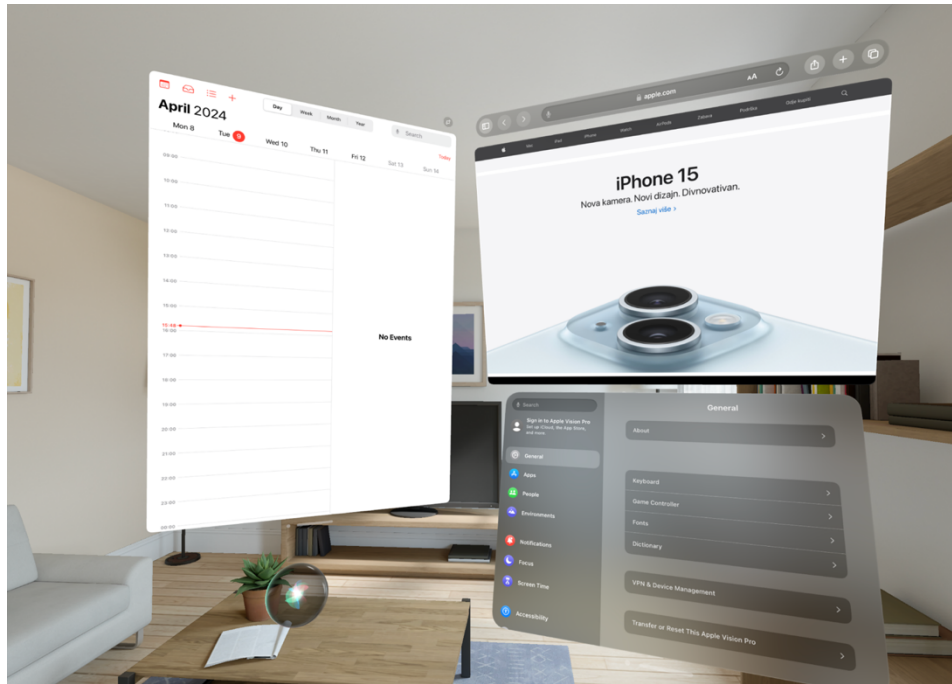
April 2024

Day Week Month Year

Search

Mon 8 Tue 9 Wed 10 Thu 11 Fri 12 Sat 13 Sun 14

Today

09:00
10:00
11:00
12:00
13:00
14:00
15:00
15:48
16:00
17:00
18:00
19:00
20:00
21:00
22:00
23:00
00:00

No Events

AA

apple.com

Mac iPad iPhone Watch AirPods Zabava Podrška Gdje kupiti

iPhone 15

Nova kamera. Novi dizajn. Divnovativan.

Saznaj više >

Search

Sign in to Apple Vision Pro
Set up iCloud, the App Store, and more.

General

Apps

People

Environments

Notifications

Focus

Screen Time

Accessibility

General

About

Keyboard

Game Controller

Fonts

Dictionary

VPN & Device Management

Transfer or Reset This Apple Vision Pro